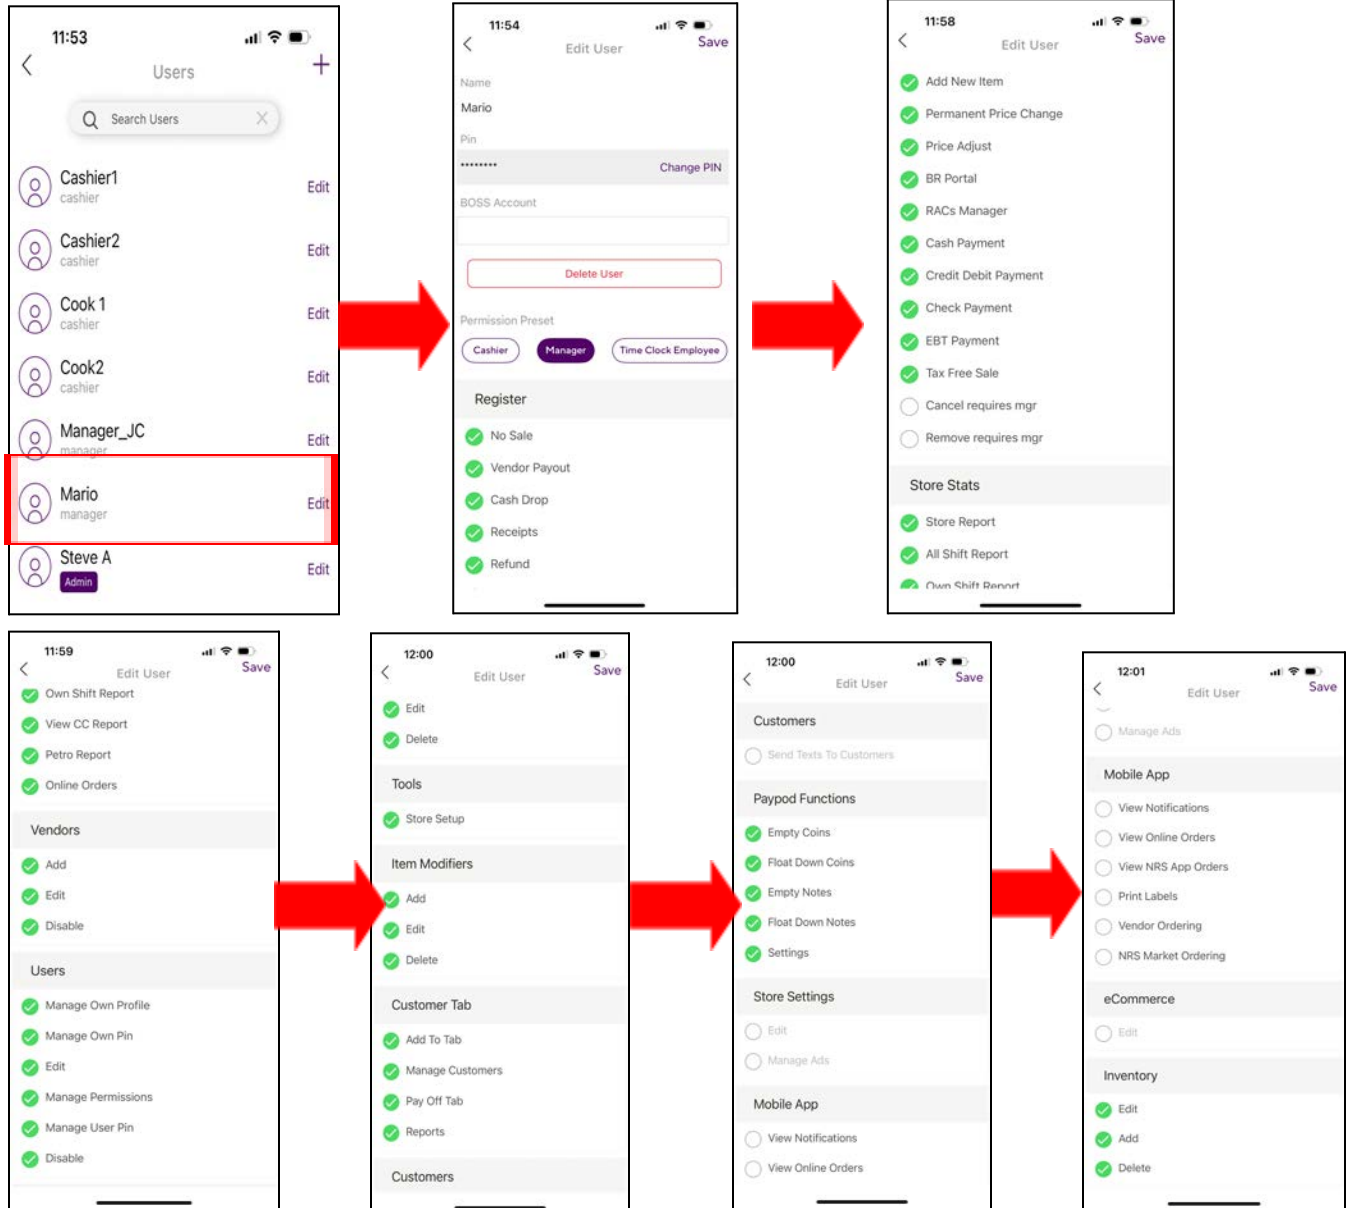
11:53

Users

+

Search Users

Cashier1
cashier
Edit

Cashier2
cashier
Edit

Cook 1
cashier
Edit

Cook2
cashier
Edit

Manager_JC
manager
Edit

Mario
manager
Edit

Steve A
Admin
Edit

11:54

Edit User

Save

Name
Mario

Pin
••••••••
Change PIN

BOSS Account

Delete User

Permission Preset

Cashier
Manager
Time Clock Employee

Register

No Sale
Vendor Payout
Cash Drop
Receipts
Refund

11:58

Edit User

Save

Add New Item
Permanent Price Change
Price Adjust
BR Portal
RACs Manager
Cash Payment
Credit Debit Payment
Check Payment
EBT Payment
Tax Free Sale
Cancel requires mgr
Remove requires mgr

Store Stats

Store Report
All Shift Report
Own Shift Report

11:59

Edit User

Save

Own Shift Report
View CC Report
Petro Report
Online Orders

Vendors

Add
Edit
Disable

Users

Manage Own Profile
Manage Own Pin
Edit
Manage Permissions
Manage User Pin
Disable

12:00

Edit User

Save

Edit
Delete

Tools

Store Setup

Item Modifiers

Add
Edit
Delete

Customer Tab

Add To Tab
Manage Customers
Pay Off Tab
Reports

Customers

12:00

Edit User

Save

Customers

Send Texts To Customers

Paypod Functions

Empty Coins
Float Down Coins
Empty Notes
Float Down Notes
Settings

Store Settings

Edit
Manage Ads

Mobile App

View Notifications
View Online Orders

12:01

Edit User

Save

Manage Ads

Mobile App

View Notifications
View Online Orders
View NRS App Orders
Print Labels
Vendor Ordering
NRS Market Ordering

eCommerce

Edit

Inventory

Edit
Add
Delete